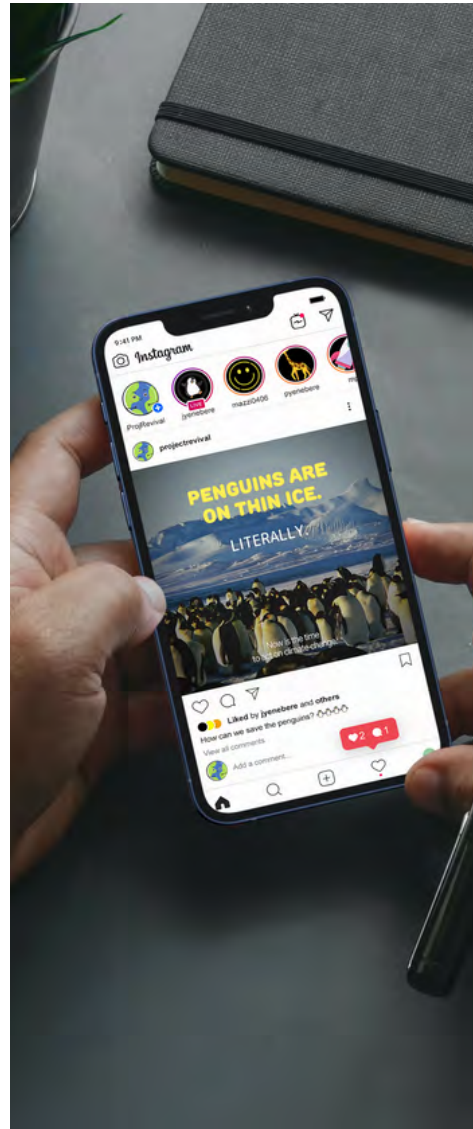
9:41 PM

Instagram

ProjRevival

LIVE

jyenebere

mazzi0406

jyyenebere

projectrevival

PENGUINS ARE ON THIN ICE.

LITERALLY.

Now is the time to act on climate change.

Liked by jyenebere and others

How can we save the penguins?

View all comments

Add a comment...

2 1